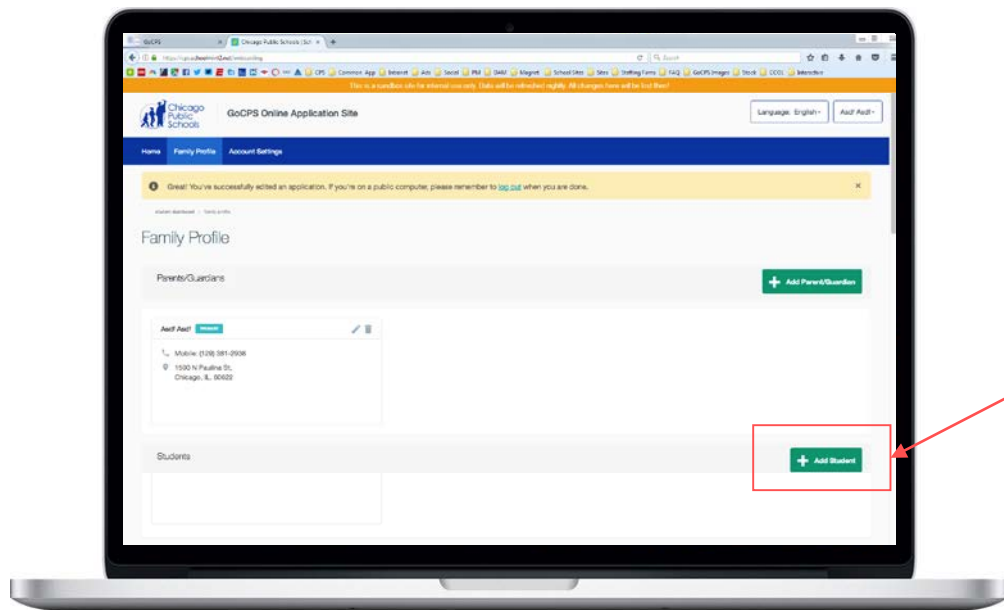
GoCPS
Chicago Public Schools: Sch
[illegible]
Search
CPS Common App Internet Arts Social PM DAM Magnet School Sites Sites Staffing Forms FAQ GoCPS Images Stock CCOS Interactive
This is a sandbox site for internal use only. Data will be refreshed nightly. All changes here will be lost then!

Chicago Public Schools
GoCPS Online Application Site
Language: English
Asdf Asdf

Home
Family Profile
Account Settings

Great! You've successfully edited an application. If you're on a public computer, please remember to log out when you are done.

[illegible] / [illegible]

Family Profile

Parents/Guardians
Add Parent/Guardian

Asdf Asdf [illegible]
Mobile: (129) 381-2938
1500 N Paulina St,
Chicago, IL 60622

Students
Add Student